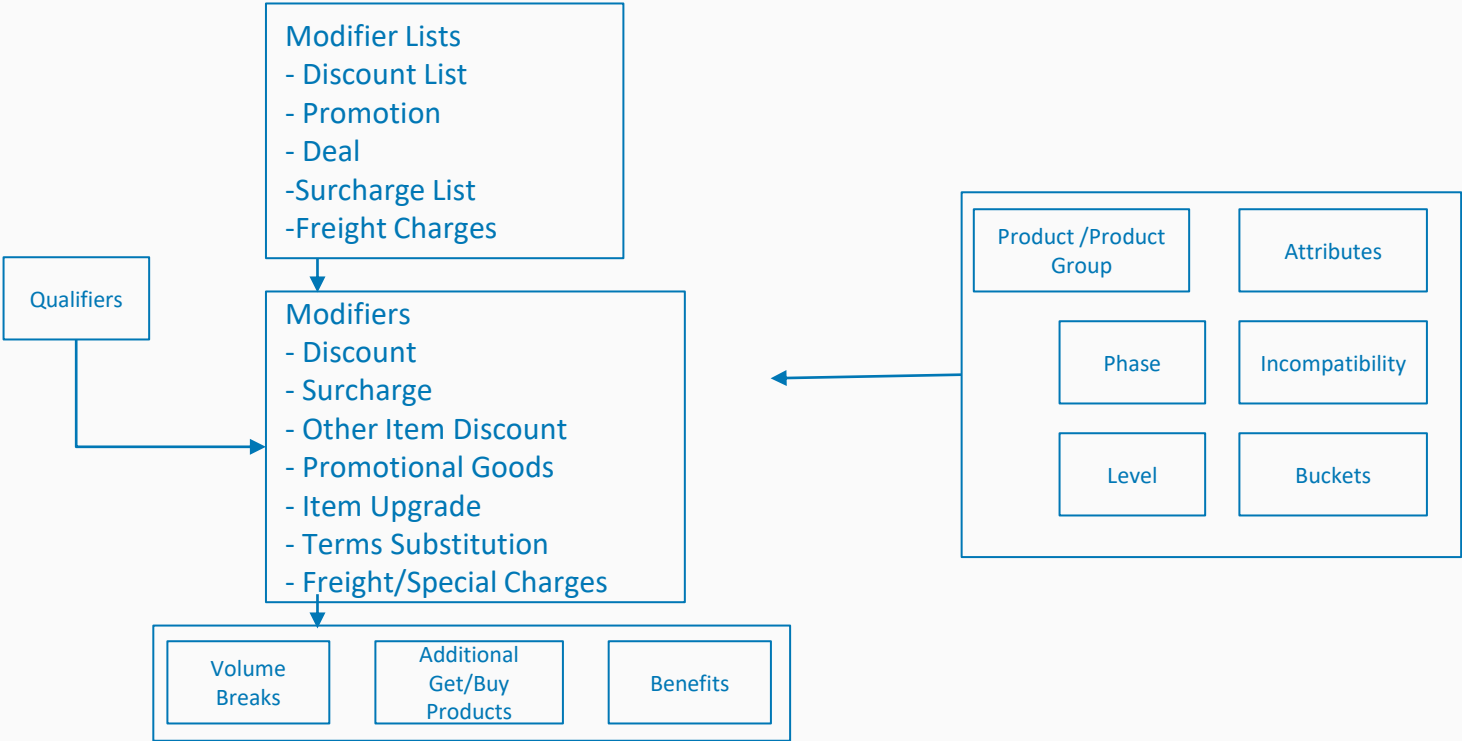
Modifier Lists
- Discount List
- Promotion
- Deal
-Surcharge List
-Freight Charges

Qualifiers

Modifiers
- Discount
- Surcharge
- Other Item Discount
- Promotional Goods
- Item Upgrade
- Terms Substitution
- Freight/Special Charges

Product /Product Group

Attributes

Phase

Incompatibility

Level

Buckets

Volume Breaks

Additional Get/Buy Products

Benefits